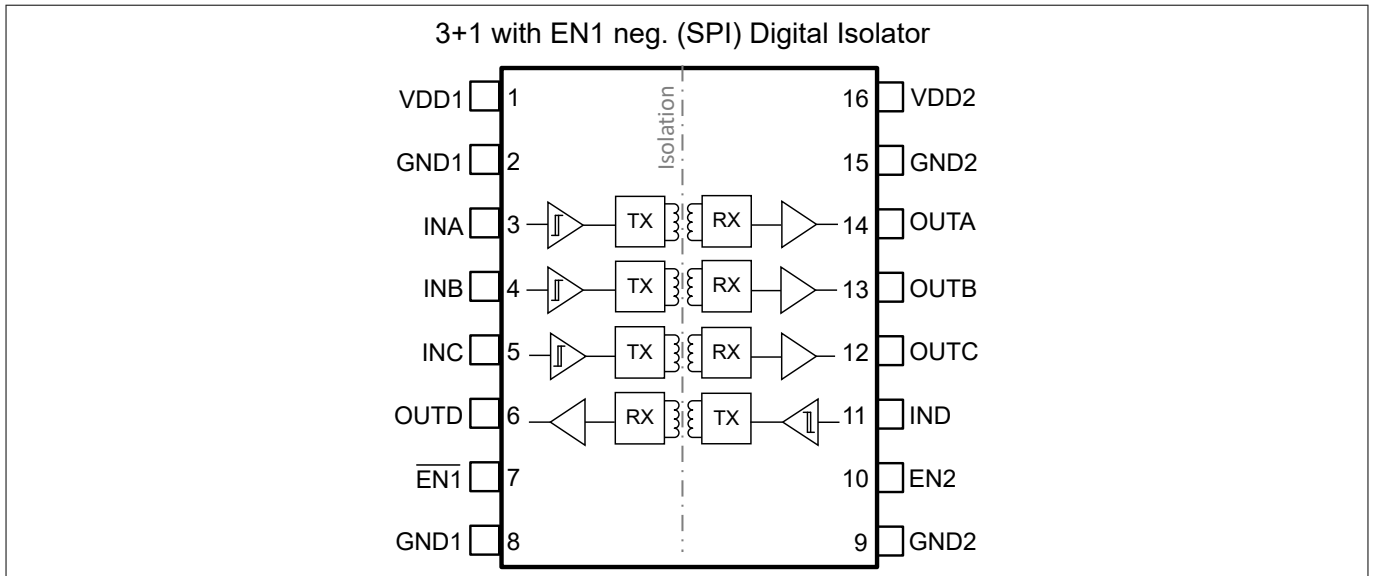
3+1 with EN1 neg. (SPI) Digital Isolator

Isolation

VDD1 1
GND1 2
INA 3
INB 4
INC 5
OUTD 6
$\overline{EN1}$ 7
GND1 8

16 VDD2
15 GND2
14 OUTA
13 OUTB
12 OUTC
11 IND
10 EN2
9 GND2

TX RX
TX RX
TX RX
RX TX